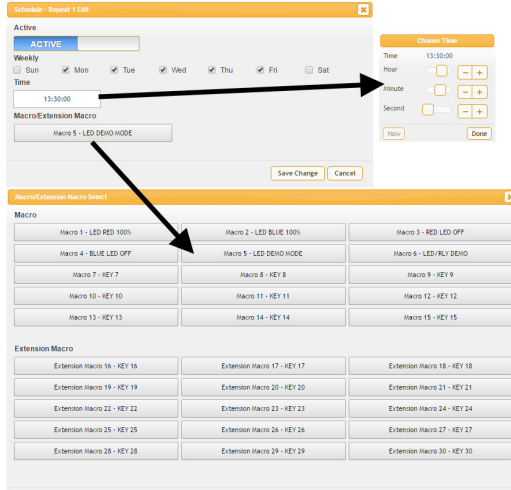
Schedule - Repeat 1 Edit

Active

ACTIVE

Weekly

Sun Mon Tue Wed Thu Fri Sat

Time

13:30:00

Macro/Extension Macro

Macro 5 - LED DEMO MODE

Save Change Cancel

Choose Time

Time 13:30:00

Hour

Minute

Second

Now Done

Macro/Extension Macro Select

Macro

| Macro 1 - LED RED 100% | Macro 2 - LED BLUE 100% | Macro 3 - RED LED OFF |
|---|---|---|
| Macro 4 - BLUE LED OFF | Macro 5 - LED DEMO MODE | Macro 6 - LED/RLY DEMO |
| Macro 7 - KEY 7 | Macro 8 - KEY 8 | Macro 9 - KEY 9 |
| Macro 10 - KEY 10 | Macro 11 - KEY 11 | Macro 12 - KEY 12 |
| Macro 13 - KEY 13 | Macro 14 - KEY 14 | Macro 15 - KEY 15 |

Extension Macro

| Extension Macro 16 - KEY 16 | Extension Macro 17 - KEY 17 | Extension Macro 18 - KEY 18 |
|---|---|---|
| Extension Macro 19 - KEY 19 | Extension Macro 20 - KEY 20 | Extension Macro 21 - KEY 21 |
| Extension Macro 22 - KEY 22 | Extension Macro 23 - KEY 23 | Extension Macro 24 - KEY 24 |
| Extension Macro 25 - KEY 25 | Extension Macro 26 - KEY 26 | Extension Macro 27 - KEY 27 |
| Extension Macro 28 - KEY 28 | Extension Macro 29 - KEY 29 | Extension Macro 30 - KEY 30 |